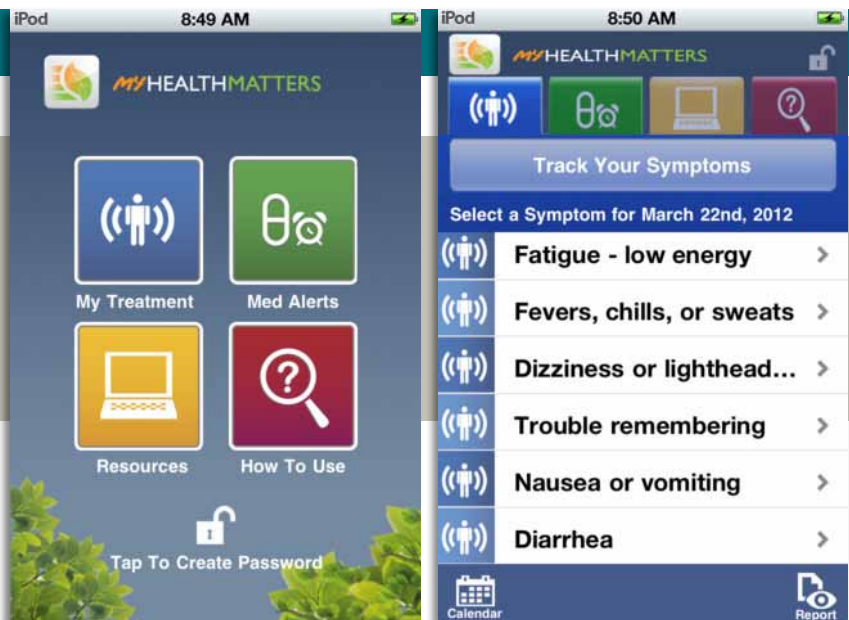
iPod 8:49 AM

MYHEALTHMATTERS

My Treatment

Med Alerts

Resources

How To Use

Tap To Create Password

iPod 8:50 AM

MYHEALTHMATTERS

Track Your Symptoms

Select a Symptom for March 22nd, 2012

Fatigue - low energy

Fevers, chills, or sweats

Dizziness or lighthead...

Trouble remembering

Nausea or vomiting

Diarrhea

Calendar

Report